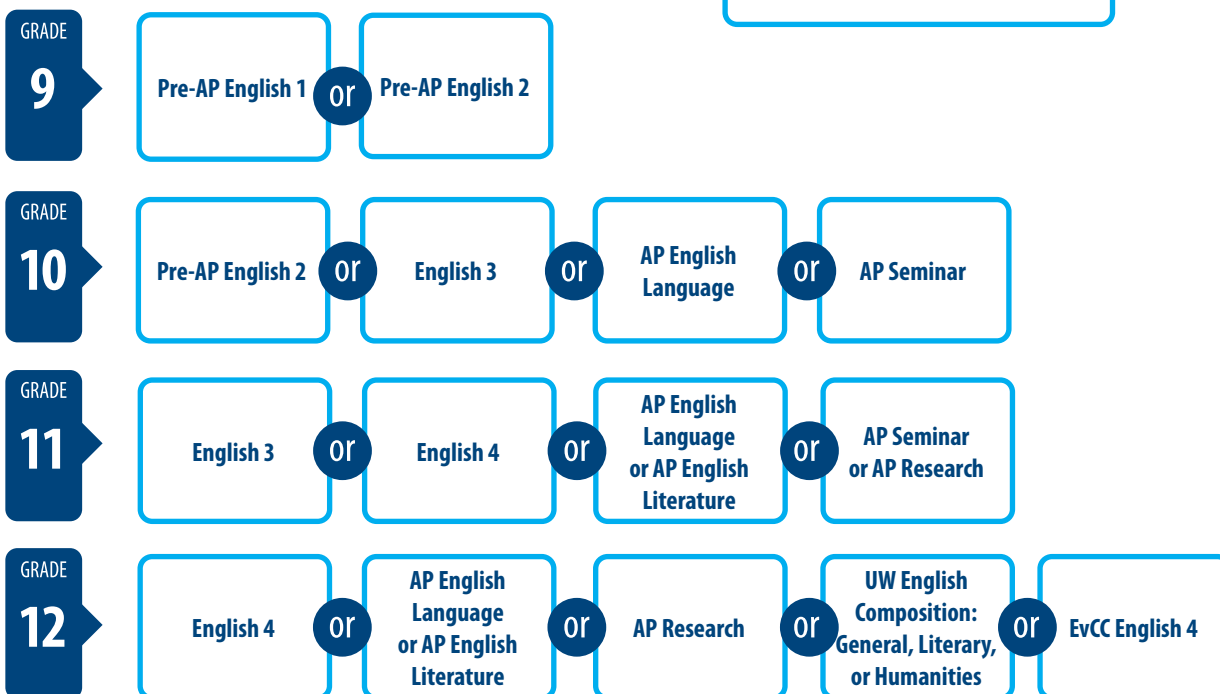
GRADE
9

Pre-AP English 1 or Pre-AP English 2

GRADE
10

Pre-AP English 2 or English 3 or AP English Language or AP Seminar

GRADE
11

English 3 or English 4 or AP English Language or AP English Literature or AP Seminar or AP Research

GRADE
12

English 4 or AP English Language or AP English Literature or AP Research or UW English Composition: General, Literary, or Humanities or EvCC English 4